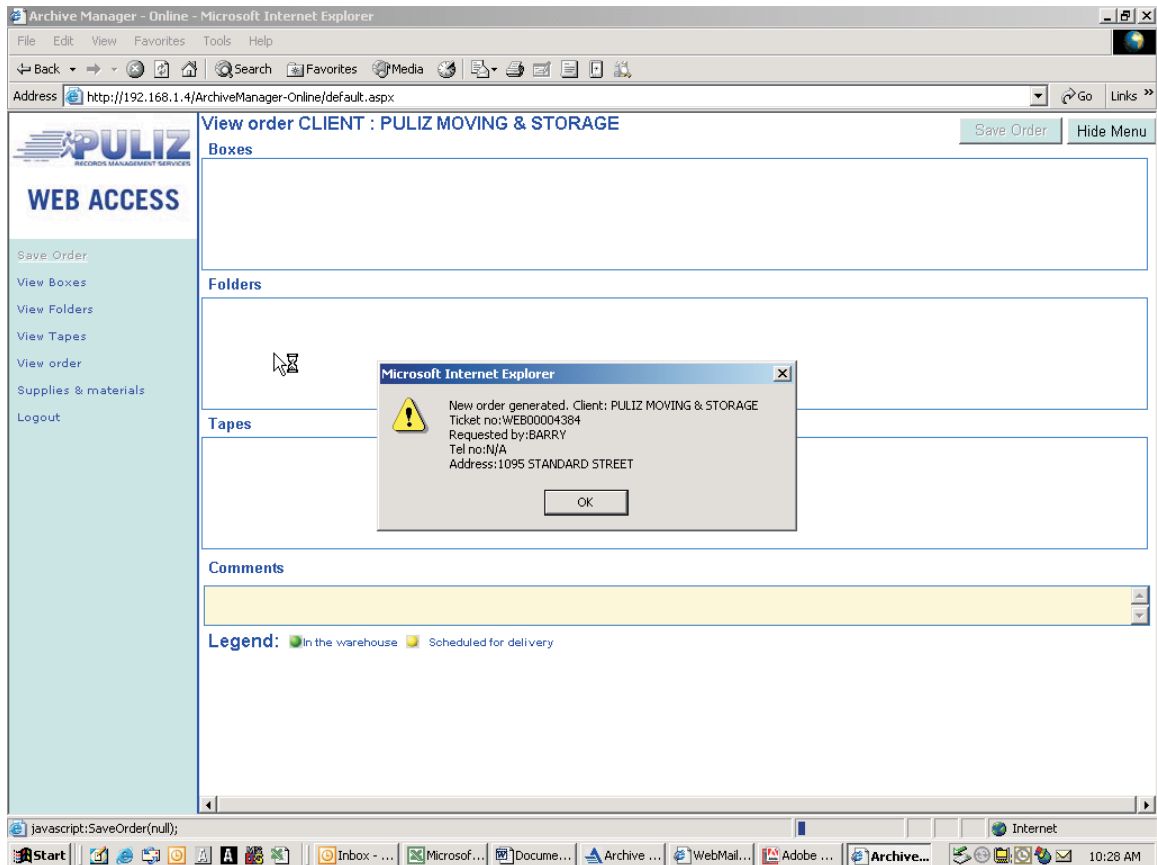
Archive Manager - Online - Microsoft Internet Explorer

File Edit View Favorites Tools Help

Back Search Favorites Media

Address http://192.168.1.4/ArchiveManager-Online/default.aspx Go Links »

PULIZ
RECORDS MANAGEMENT SERVICES

WEB ACCESS

Save Order
View Boxes
View Folders
View Tapes
View order
Supplies & materials
Logout

View order CLIENT : PULIZ MOVING & STORAGE

Save Order Hide Menu

Boxes

Folders

Tapes

Microsoft Internet Explorer

New order generated. Client: PULIZ MOVING & STORAGE
Ticket no:WEB00004384
Requested by:BARRY
Tel no:N/A
Address:1095 STANDARD STREET

OK

Comments

Legend: In the warehouse Scheduled for delivery

javascript:SaveOrder(null);

Internet

Start Inbox - ... Microsof... Docume... Archive ... WebMail... Adobe ... Archive... 10:28 AM